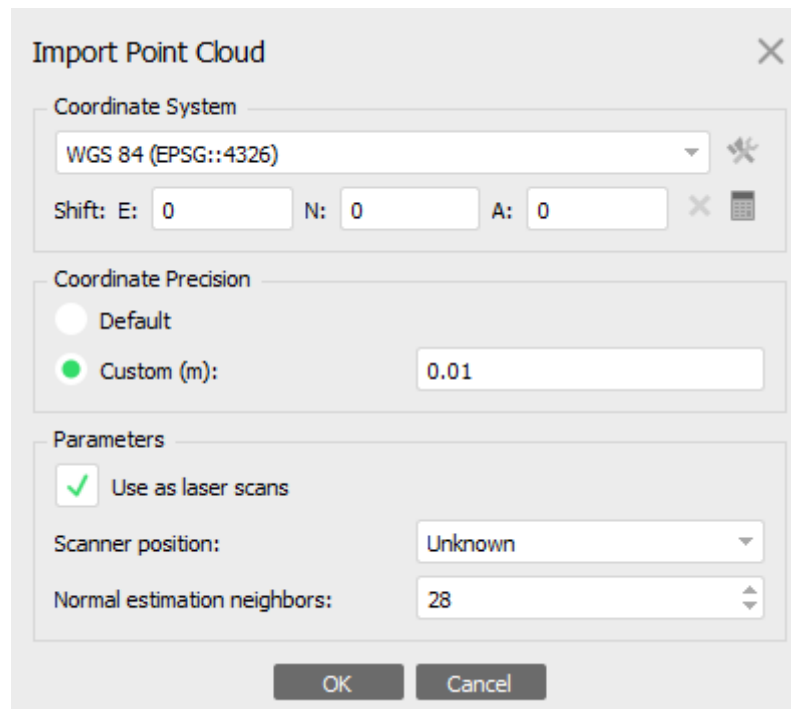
Import Point Cloud

Coordinate System

WGS 84 (EPSG::4326)

Shift: E: 0 N: 0 A: 0

Coordinate Precision

Default

Custom (m): 0.01

Parameters

Use as laser scans

Scanner position: Unknown

Normal estimation neighbors: 28

OK Cancel